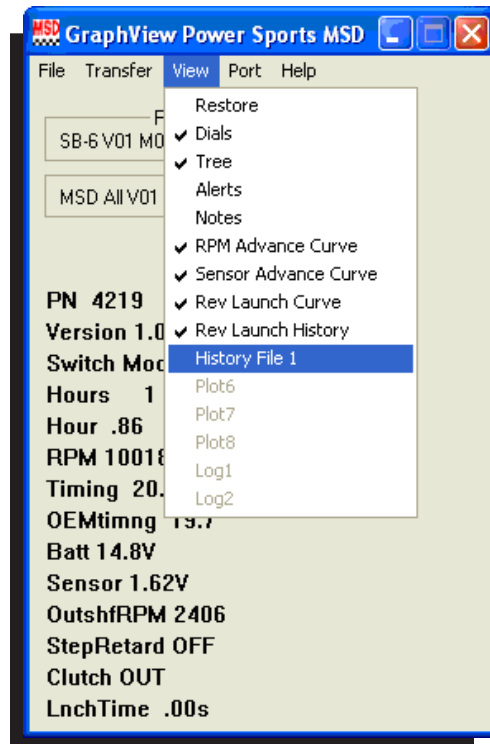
MSD GraphView Power Sports MSD

File Transfer View Port Help

F
SB-6 V01 M0

MSD All V01

PN 4219
Version 1.0
Switch Mod
Hours 1
Hour .86
RPM 10018
Timing 20.
OEMtimng 19.7
Batt 14.8V
Sensor 1.62V
OutshfRPM 2406
StepRetard OFF
Clutch OUT
LnchTime .00s

Restore
✔ Dials
✔ Tree
Alerts
Notes
✔ RPM Advance Curve
✔ Sensor Advance Curve
✔ Rev Launch Curve
✔ Rev Launch History
History File 1
Plot6
Plot7
Plot8
Log1
Log2